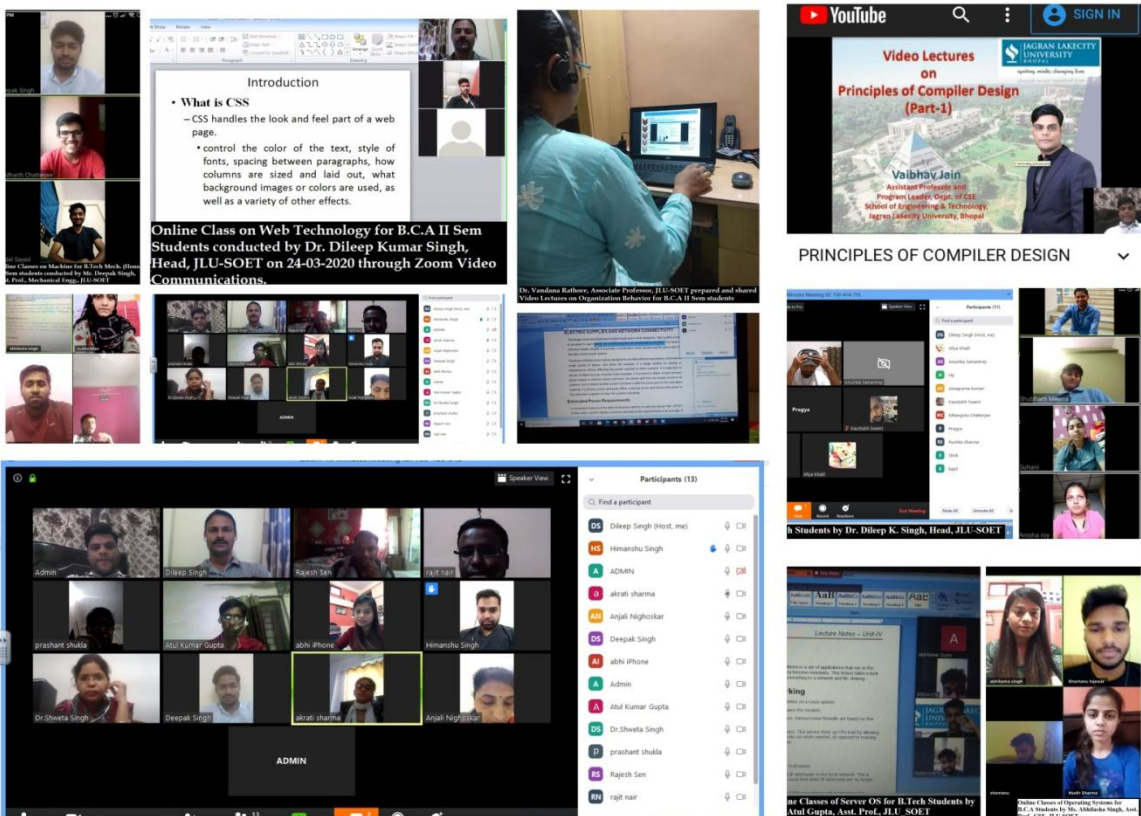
yak Singh

harth Chatterjee

bir Saeed

line Classes on Machine for B.Tech Mech. (Hons) Sem students conducted by Mr. Deepak Singh, t. Prof., Mechanical Engg., JLU-SOET

Introduction

• What is CSS

– CSS handles the look and feel part of a web page.

• control the color of the text, style of fonts, spacing between paragraphs, how columns are sized and laid out, what background images or colors are used, as well as a variety of other effects.

Online Class on Web Technology for B.C.A II Sem Students conducted by Dr. Dileep Kumar Singh, Head, JLU-SOET on 24-03-2020 through Zoom Video Communications.

Dr. Vandana Rathore, Associate Professor, JLU-SOET prepared and shared Video Lectures on Organization Behavior for B.C.A II Sem students

YouTube

SIGN IN

Video Lectures on Principles of Compiler Design (Part-1)

JAGRAN LAKECITY UNIVERSITY BHOPAL

Vaibhav Jain

Assistant Professor and Program Leader, Dept. of CSE School of Engineering & Technology, Jagran Lakecity University, Bhopal

PRINCIPLES OF COMPILER DESIGN

ELECTRIC SUPPLIES AND NETWORK CONNECTIVITY

ADMIN

Participants (11)

Pragya

h Students by Dr. Dileep K. Singh, Head, JLU-SOET

Speaker View

Participants (13)

Find a participant

| Admin | Dileep Singh | Rajesh Sen | rajit nair |
|---|---|---|---|
| prashant shukla | Atul Kumar Gupta | abhi iPhone | Himanshu Singh |
| Dr.Shweta Singh | Deepak Singh | akrati sharma | Anjali Nighoskar |

ADMIN

DS Dileep Singh (Host, me)
HS Himanshu Singh
A ADMIN
a akrati sharma
AN Anjali Nighoskar
DS Deepak Singh
AI abhi iPhone
A Admin
A Atul Kumar Gupta
DS Dr.Shweta Singh
p prashant shukla
RS Rajesh Sen
RN rajit nair

Lecture Notes – Unit-IV

ne Classes of Server OS for B.Tech Students by Atul Gupta, Asst. Prof., JLU SOET

Online Classes of Operating Systems for B.C.A Students by Ms. Abhilasha Singh, Asst.